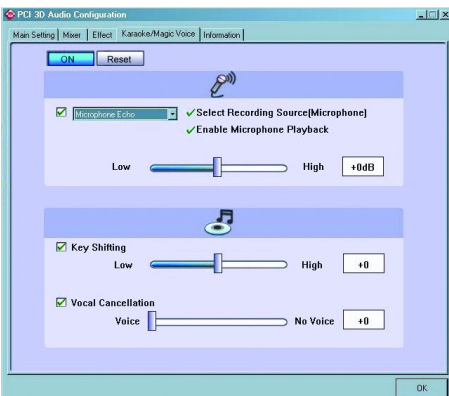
PCI 3D Audio Configuration

Main Setting | Mixer | Effect | Karaoke/Magic Voice | Information

ON Reset

Microphone Echo ✓Select Recording Source(Microphone)
✓Enable Microphone Playback

Low High +0dB

Key Shifting
Low High +0

Vocal Cancellation
Voice No Voice +0

OK